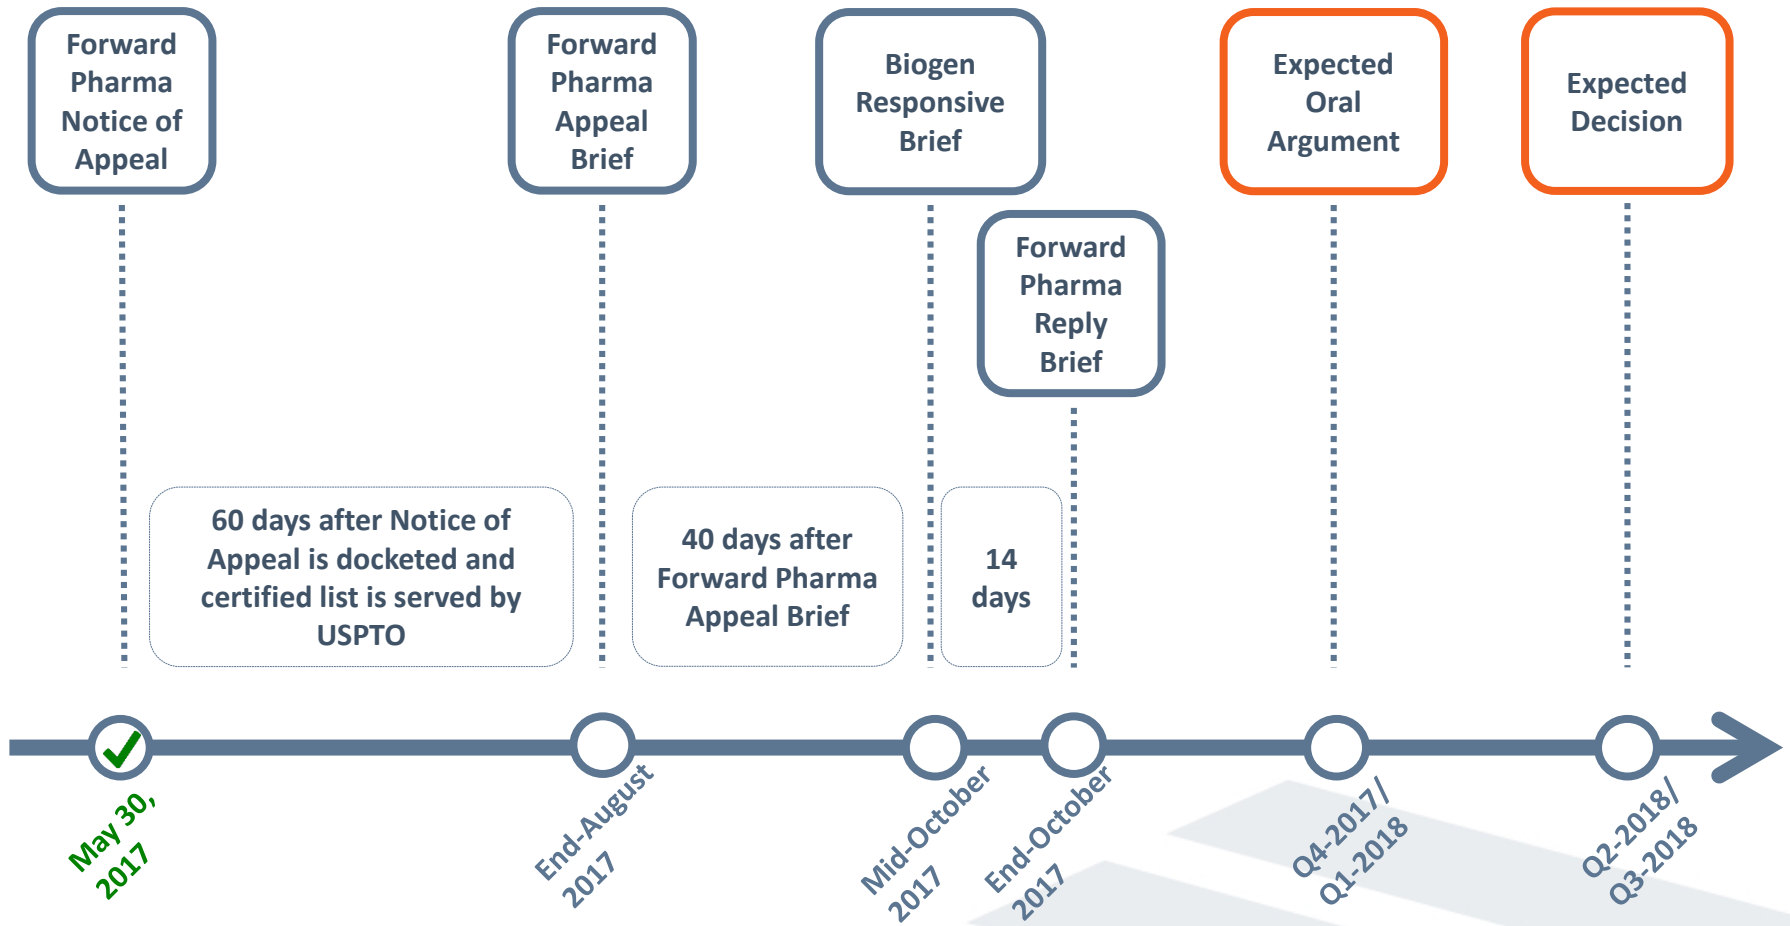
Forward Pharma Notice of Appeal

Forward Pharma Appeal Brief

Biogen Responsive Brief

Forward Pharma Reply Brief

Expected Oral Argument

Expected Decision

60 days after Notice of Appeal is docketed and certified list is served by USPTO

40 days after Forward Pharma Appeal Brief

14 days

May 30, 2017

End-August 2017

Mid-October 2017

End-October 2017

Q4-2017/ Q1-2018

Q2-2018/ Q3-2018